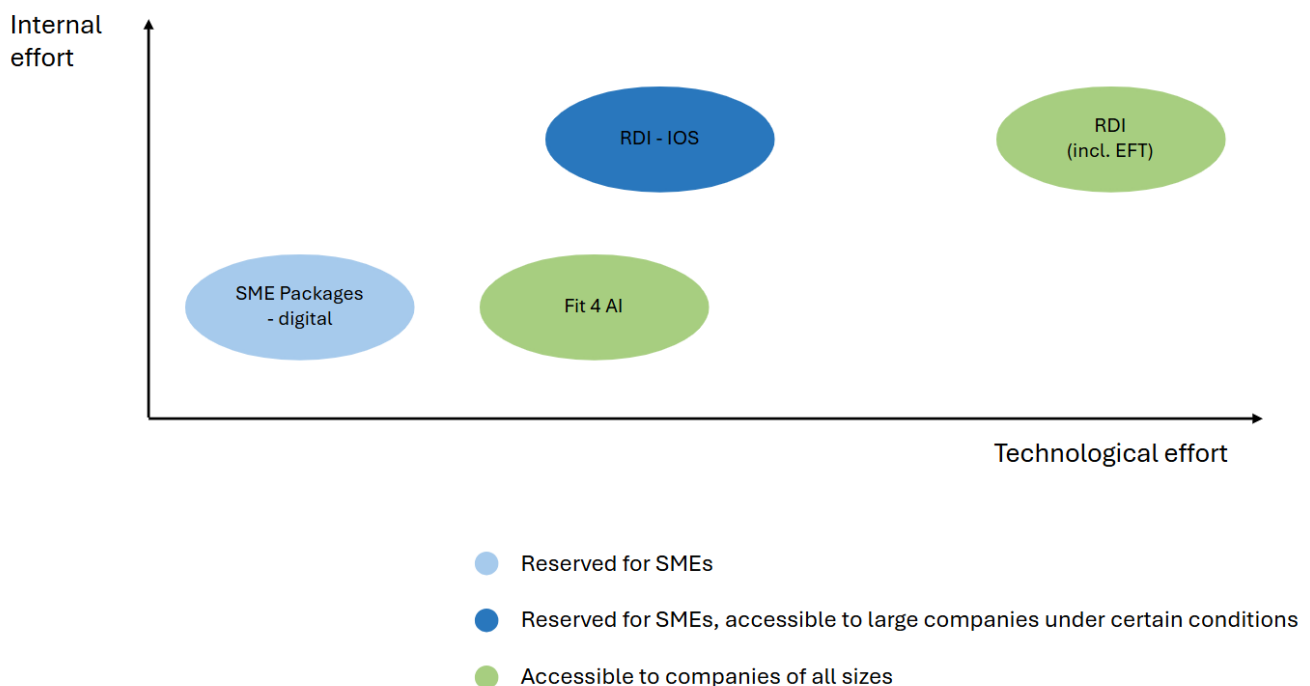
Internal effort

RDI - IOS

RDI
(incl. EFT)

SME Packages
- digital

Fit 4 AI

Technological effort

Reserved for SMEs

Reserved for SMEs, accessible to large companies under certain conditions

Accessible to companies of all sizes